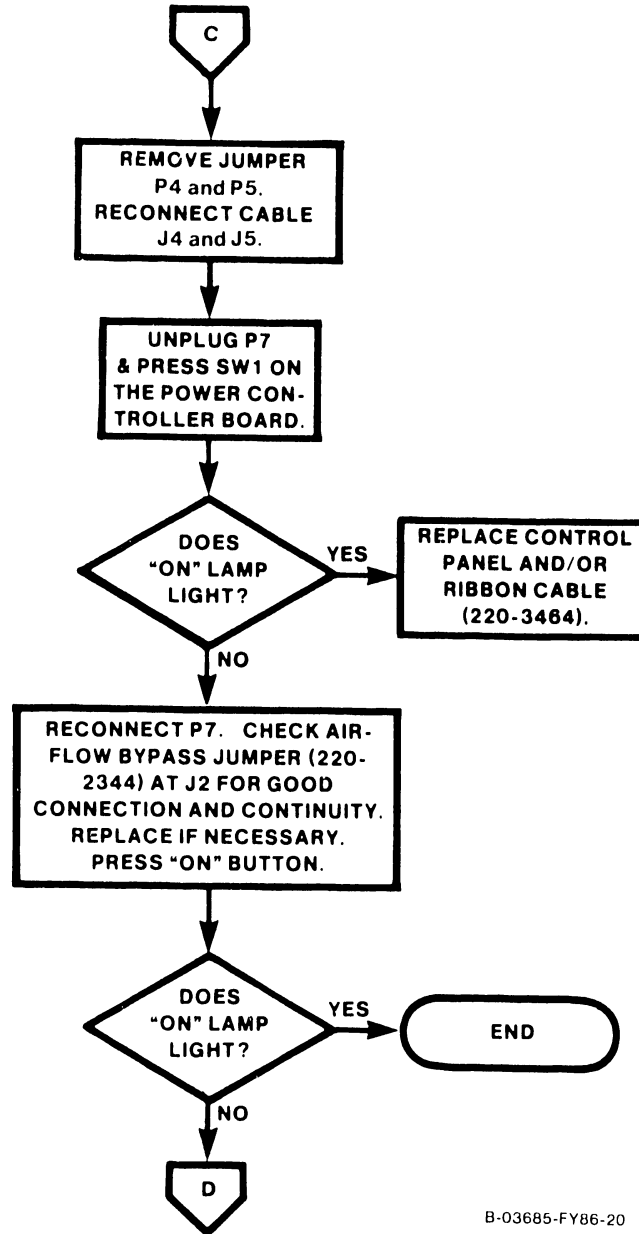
C

REMOVE JUMPER P4 and P5. RECONNECT CABLE J4 and J5.

UNPLUG P7 & PRESS SW1 ON THE POWER CONTROLLER BOARD.

DOES "ON" LAMP LIGHT?

YES

REPLACE CONTROL PANEL AND/OR RIBBON CABLE (220-3464).

NO

RECONNECT P7. CHECK AIRFLOW BYPASS JUMPER (220-2344) AT J2 FOR GOOD CONNECTION AND CONTINUITY. REPLACE IF NECESSARY. PRESS "ON" BUTTON.

DOES "ON" LAMP LIGHT?

YES

END

NO

D

B-03685-FY86-20